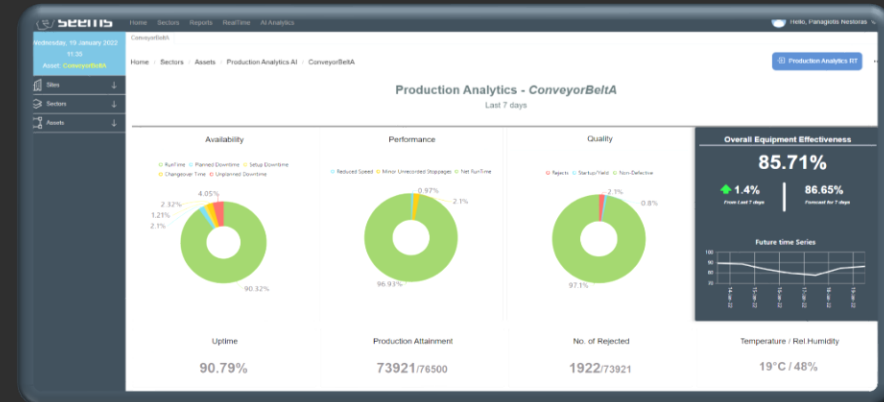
seems
Home Sectors Reports RealTime AI Analytics
Hello, Panagiotis Nestoras
Wednesday, 19 January 2022
11:35
Asset: ConveyorBeltA
Sites
Sectors
Assets
ConveyorBeltA
Home / Sectors / Assets / Production Analytics AI / ConveyorBeltA
Production Analytics RT
Production Analytics - ConveyorBeltA
Last 7 days

Availability
RunTime Planned Downtime Setup Downtime Changeover Time Unplanned Downtime
4.05%
2.32%
1.21%
2.1%
90.32%

Performance
Reduced Speed Minor Unrecorded Stoppages Net RunTime
0.97%
2.1%
96.93%

Quality
Rejects Startup Yield Non-Defective
2.1%
0.8%
97.1%

Overall Equipment Effectiveness
85.71%
1.4%
From Last 7 days
86.65%
Forecast for 7 days
Future time Series
100
90
80
70

Uptime
90.79%

Production Attainment
73921/76500

No. of Rejected
1922/73921

Temperature / Rel.Humidity
19°C / 48%